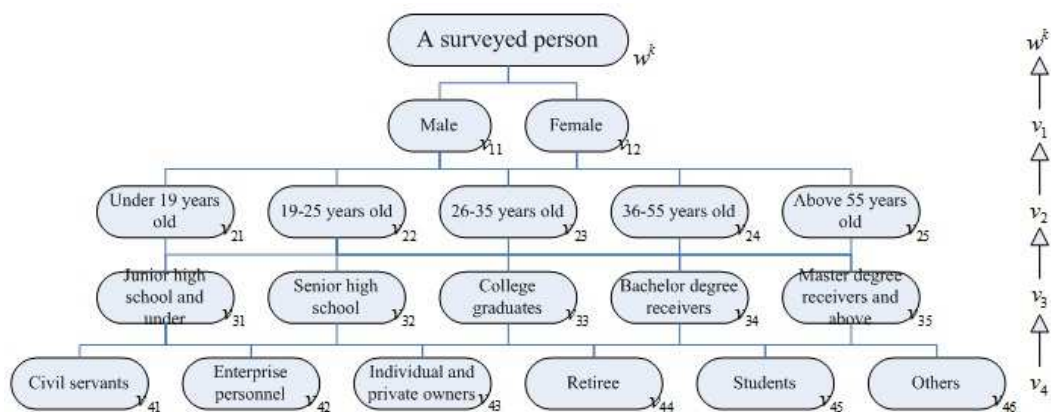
A surveyed person $w^k$

Male $v_{11}$

Female $v_{12}$

Under 19 years old $v_{21}$

19-25 years old $v_{22}$

26-35 years old $v_{23}$

36-55 years old $v_{24}$

Above 55 years old $v_{25}$

Junior high school and under $v_{31}$

Senior high school $v_{32}$

College graduates $v_{33}$

Bachelor degree receivers $v_{34}$

Master degree receivers and above $v_{35}$

Civil servants $v_{41}$

Enterprise personnel $v_{42}$

Individual and private owners $v_{43}$

Retiree $v_{44}$

Students $v_{45}$

Others $v_{46}$

$w^k$

$v_1$

$v_2$

$v_3$

$v_4$